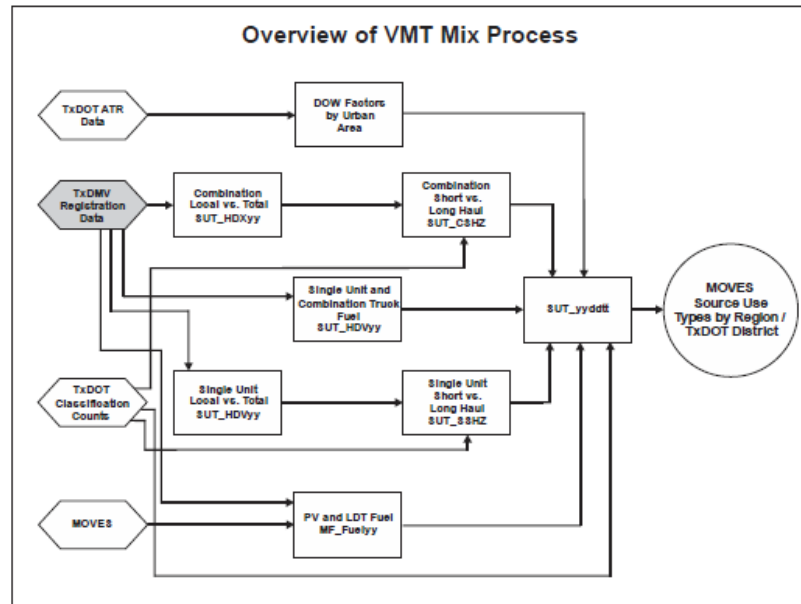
Overview of VMT Mix Process

TxDOT ATR Data

DOW Factors by Urban Area

TxDMV Registration Data

Combination Local vs. Total SUT_HDXyy

Combination Short vs. Long Haul SUT_CSHZ

Single Unit and Combination Truck Fuel SUT_HDVyy

SUT_yyddtt

MOVES Source Use Types by Region / TxDOT District

TxDOT Classification Counts

Single Unit Local vs. Total SUT_HDVyy

Single Unit Short vs. Long Haul SUT_SSHZ

MOVES

PV and LDT Fuel MF_Fuelyy